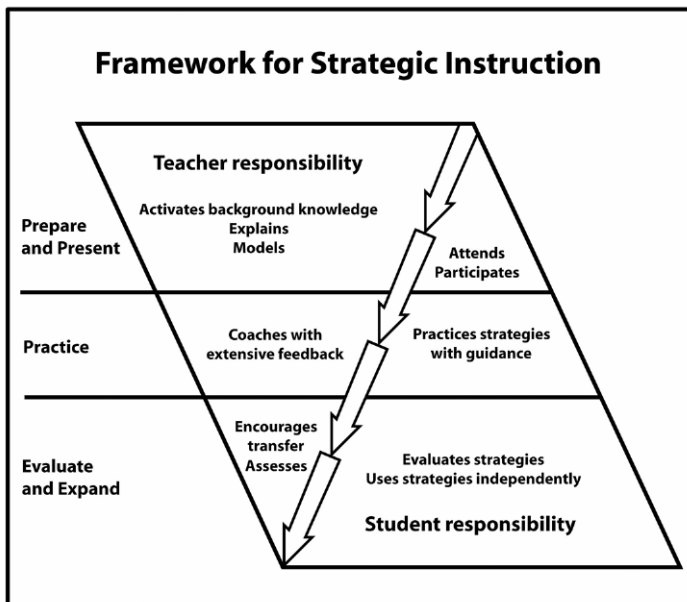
Framework for Strategic Instruction

Teacher responsibility

Prepare and Present

Activates background knowledge
Explains
Models

Attends
Participates

Practice

Coaches with extensive feedback

Practices strategies with guidance

Evaluate and Expand

Encourages transfer
Assesses

Evaluates strategies
Uses strategies independently

Student responsibility